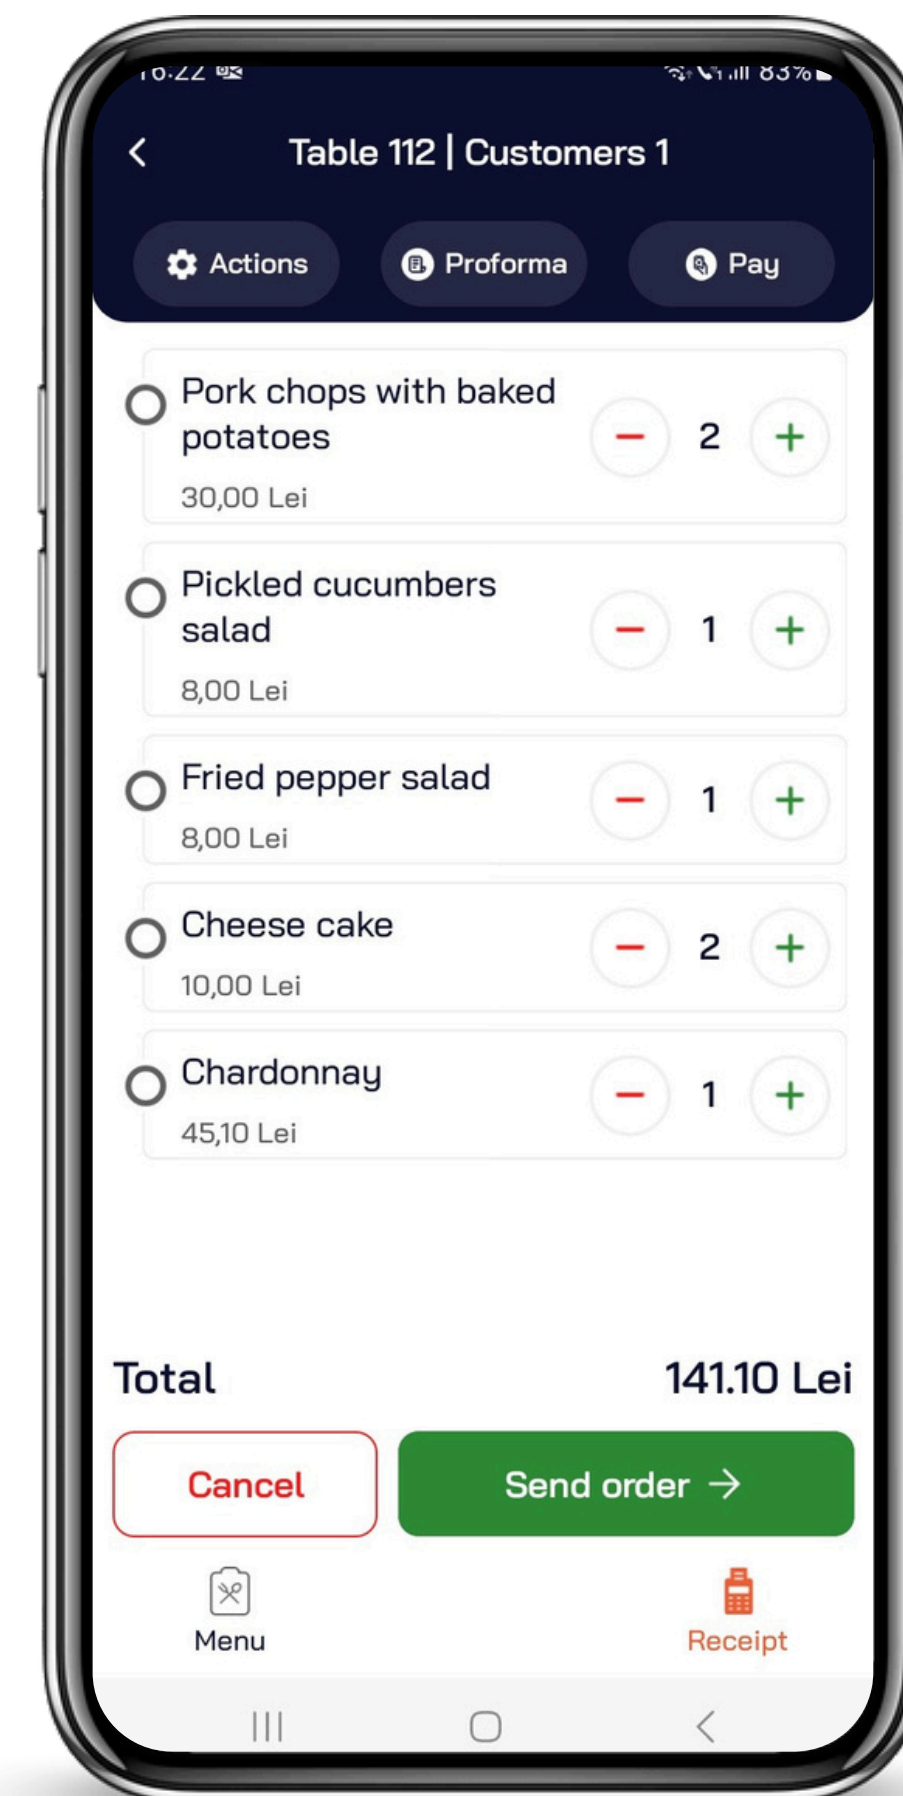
16:22 83%

Table 112 | Customers 1

Actions Proforma Pay

Pork chops with baked potatoes
30,00 Lei
2

Pickled cucumbers salad
8,00 Lei
1

Fried pepper salad
8,00 Lei
1

Cheese cake
10,00 Lei
2

Chardonnay
45,10 Lei
1

Total 141.10 Lei

Cancel
Send order

Menu
Receipt